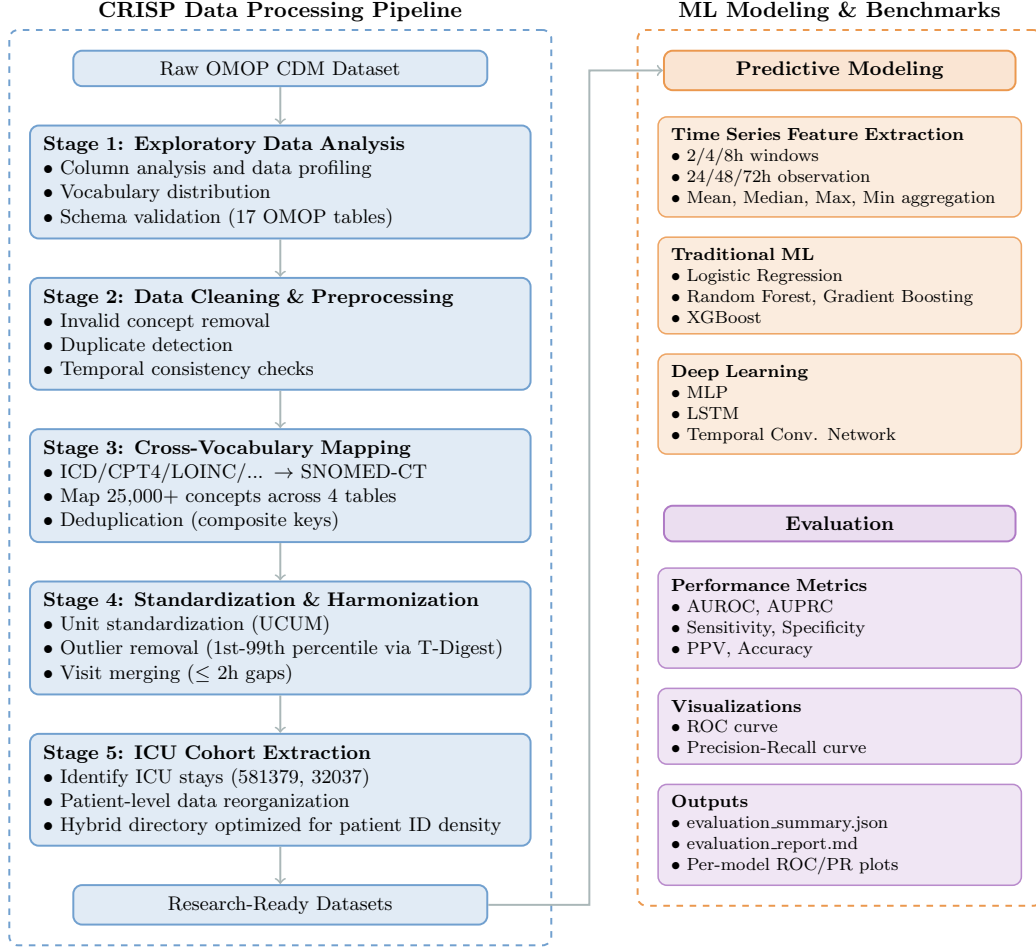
CRISP Data Processing Pipeline

Raw OMOP CDM Dataset

Stage 1: Exploratory Data Analysis
• Column analysis and data profiling
• Vocabulary distribution
• Schema validation (17 OMOP tables)

Stage 2: Data Cleaning & Preprocessing
• Invalid concept removal
• Duplicate detection
• Temporal consistency checks

Stage 3: Cross-Vocabulary Mapping
• ICD/CPT4/LOINC/... $\rightarrow$ SNOMED-CT
• Map 25,000+ concepts across 4 tables
• Deduplication (composite keys)

Stage 4: Standardization & Harmonization
• Unit standardization (UCUM)
• Outlier removal (1st-99th percentile via T-Digest)
• Visit merging ($\leq$ 2h gaps)

Stage 5: ICU Cohort Extraction
• Identify ICU stays (581379, 32037)
• Patient-level data reorganization
• Hybrid directory optimized for patient ID density

Research-Ready Datasets

ML Modeling & Benchmarks

Predictive Modeling

Time Series Feature Extraction
• 2/4/8h windows
• 24/48/72h observation
• Mean, Median, Max, Min aggregation

Traditional ML
• Logistic Regression
• Random Forest, Gradient Boosting
• XGBoost

Deep Learning
• MLP
• LSTM
• Temporal Conv. Network

Evaluation

Performance Metrics
• AUROC, AUPRC
• Sensitivity, Specificity
• PPV, Accuracy

Visualizations
• ROC curve
• Precision-Recall curve

Outputs
• evaluation_summary.json
• evaluation_report.md
• Per-model ROC/PR plots